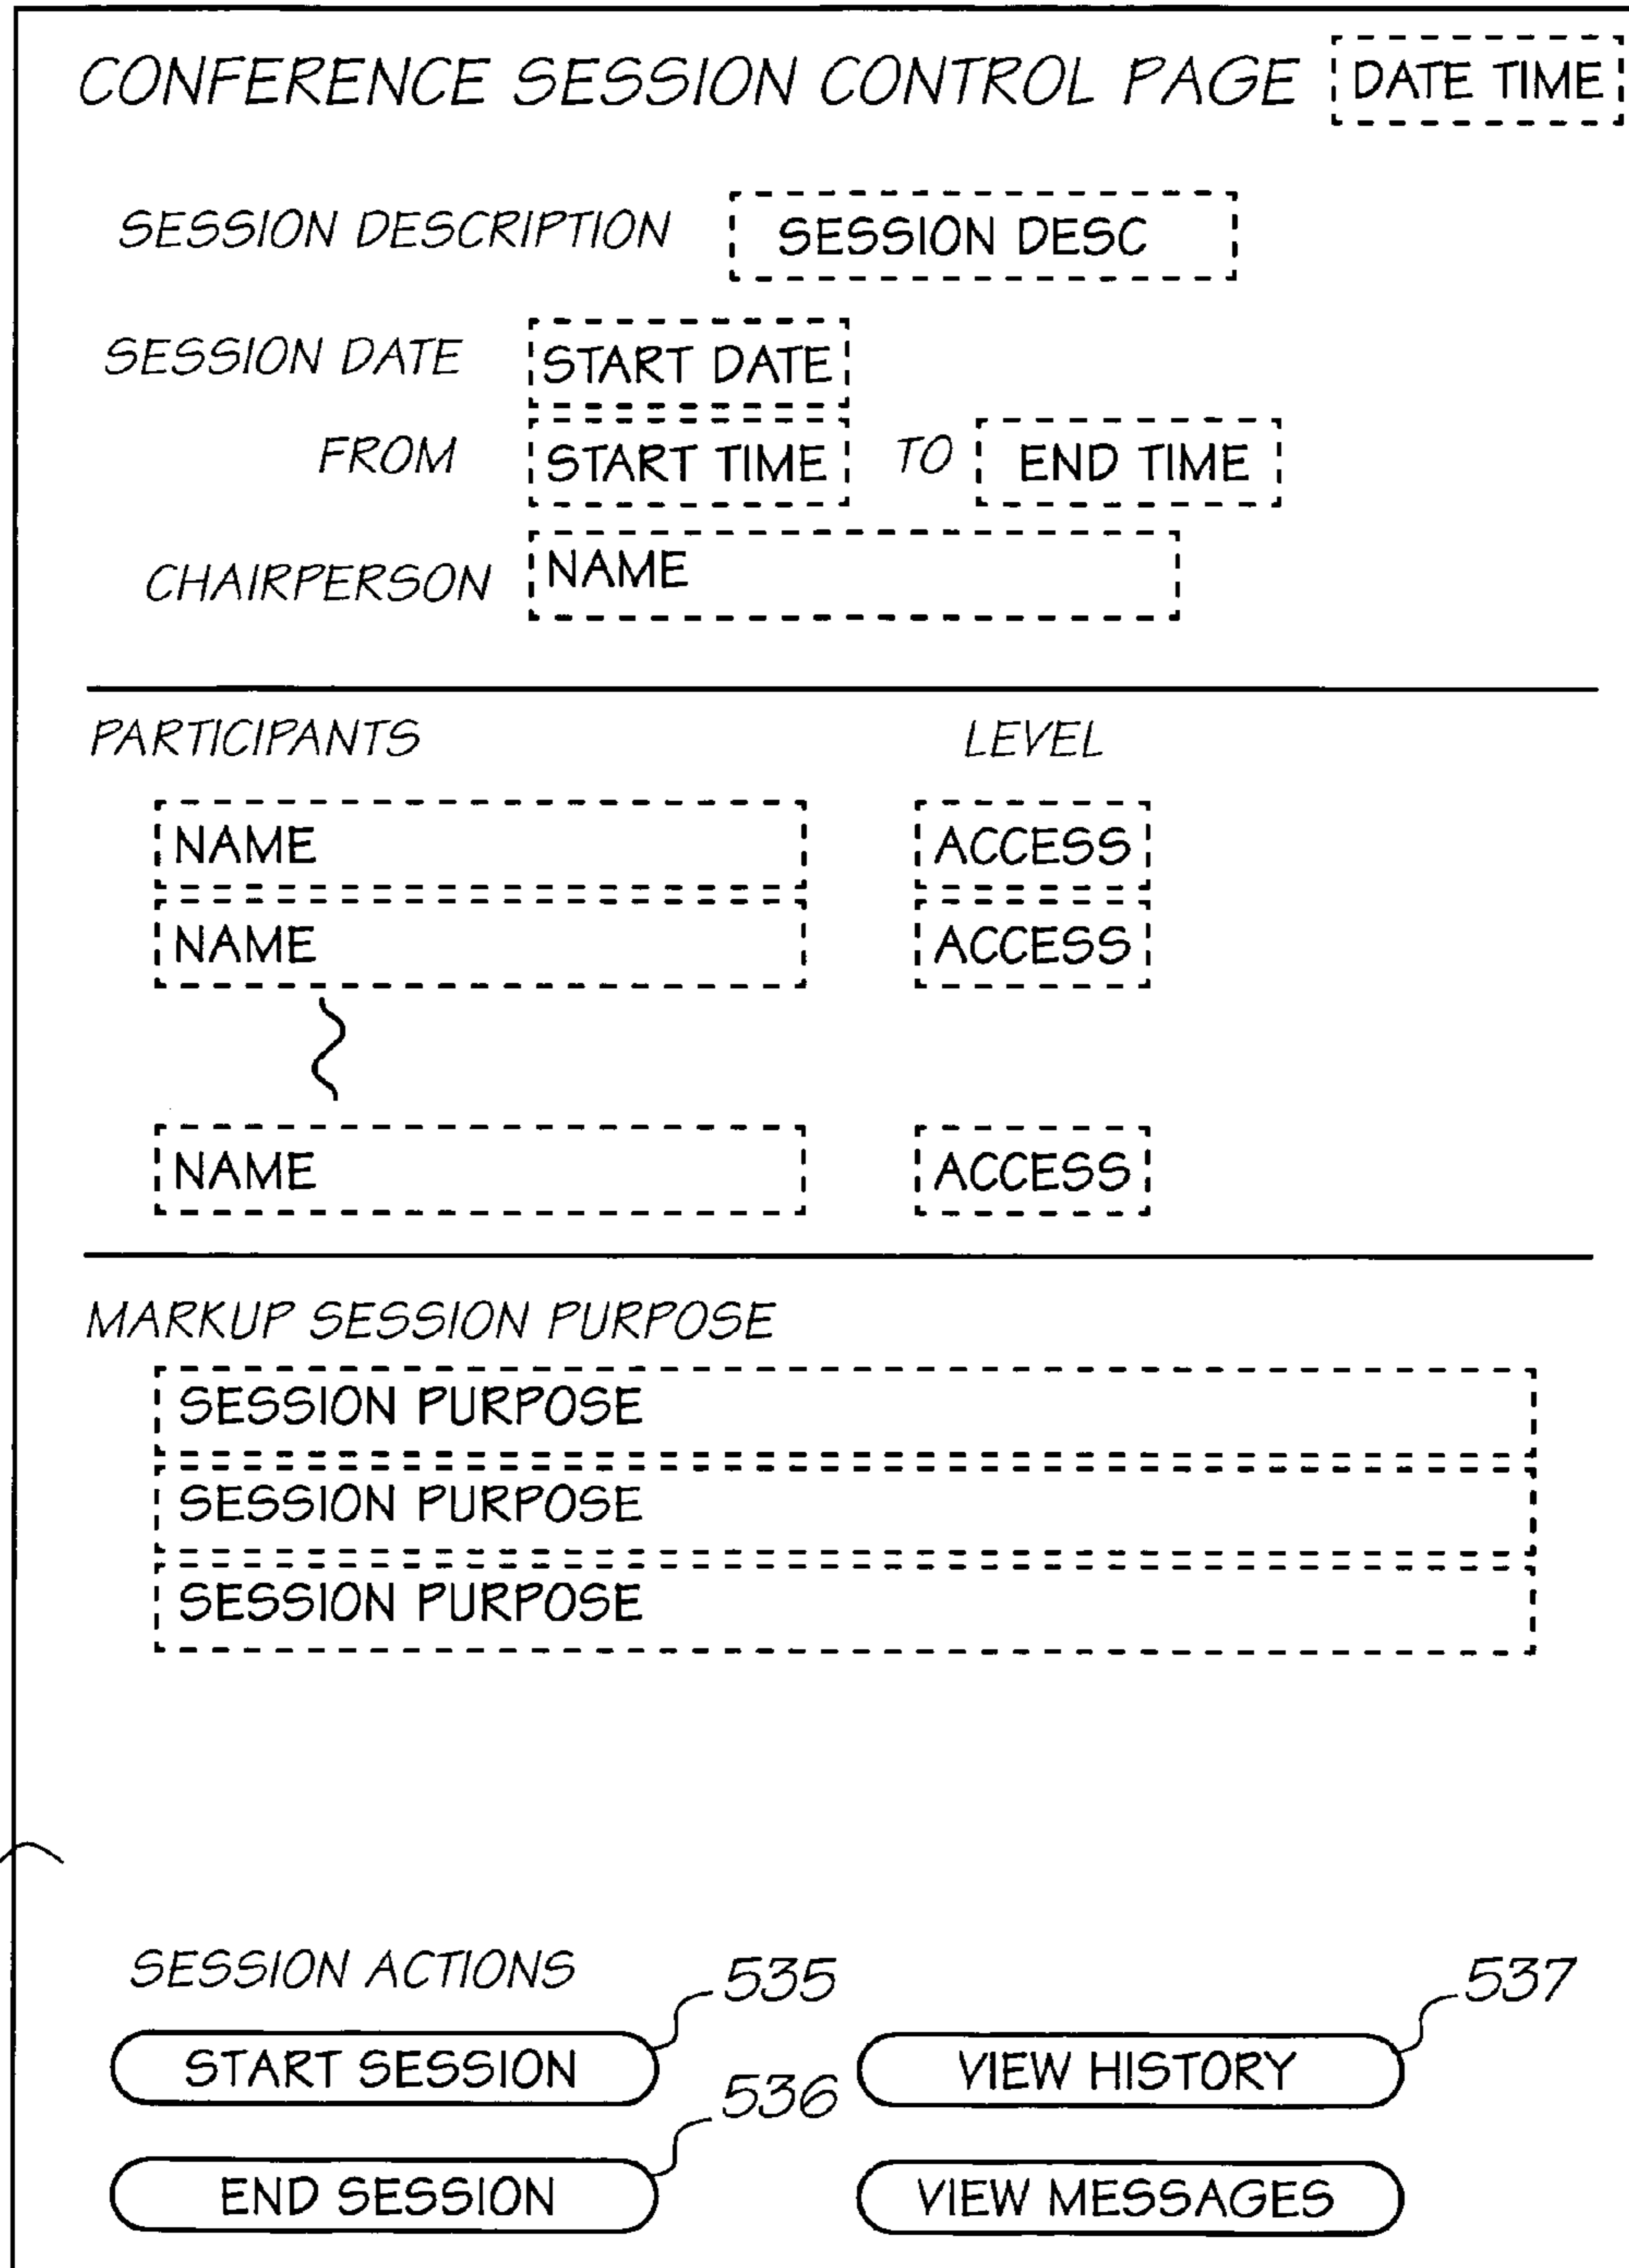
CONFERENCE SESSION CONTROL PAGE DATE TIME

SESSION DESCRIPTION SESSION DESC

SESSION DATE START DATE

FROM START TIME TO END TIME

CHAIRPERSON NAME

PARTICIPANTS LEVEL

NAME ACCESS

NAME ACCESS

NAME ACCESS

MARKUP SESSION PURPOSE

SESSION PURPOSE

SESSION PURPOSE

SESSION PURPOSE

SESSION ACTIONS

535

537

START SESSION

VIEW HISTORY

536

END SESSION

VIEW MESSAGES